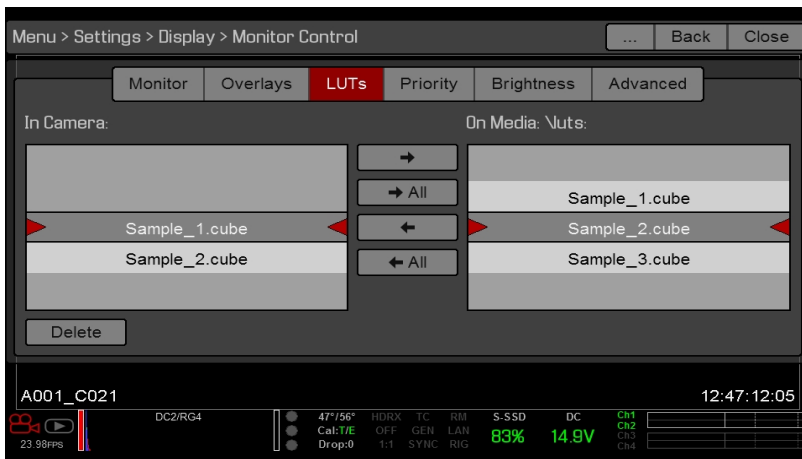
Menu > Settings > Display > Monitor Control

... Back Close

Monitor | Overlays | LUTs | Priority | Brightness | Advanced

In Camera:

Sample_1.cube
Sample_2.cube

Delete

→
→ All
←
← All

On Media: \luts:

Sample_1.cube
Sample_2.cube
Sample_3.cube

A001_C021

12:47:12:05

23.98FPS

DC2/RG4

47°/56°
Cal:T/E
Drop:0

HDRX
OFF
1:1

TC
GEN
SYNC

RM
LAN
RIG

S-SSD
83%

DC
14.9V

Ch1
Ch2
Ch3
Ch4